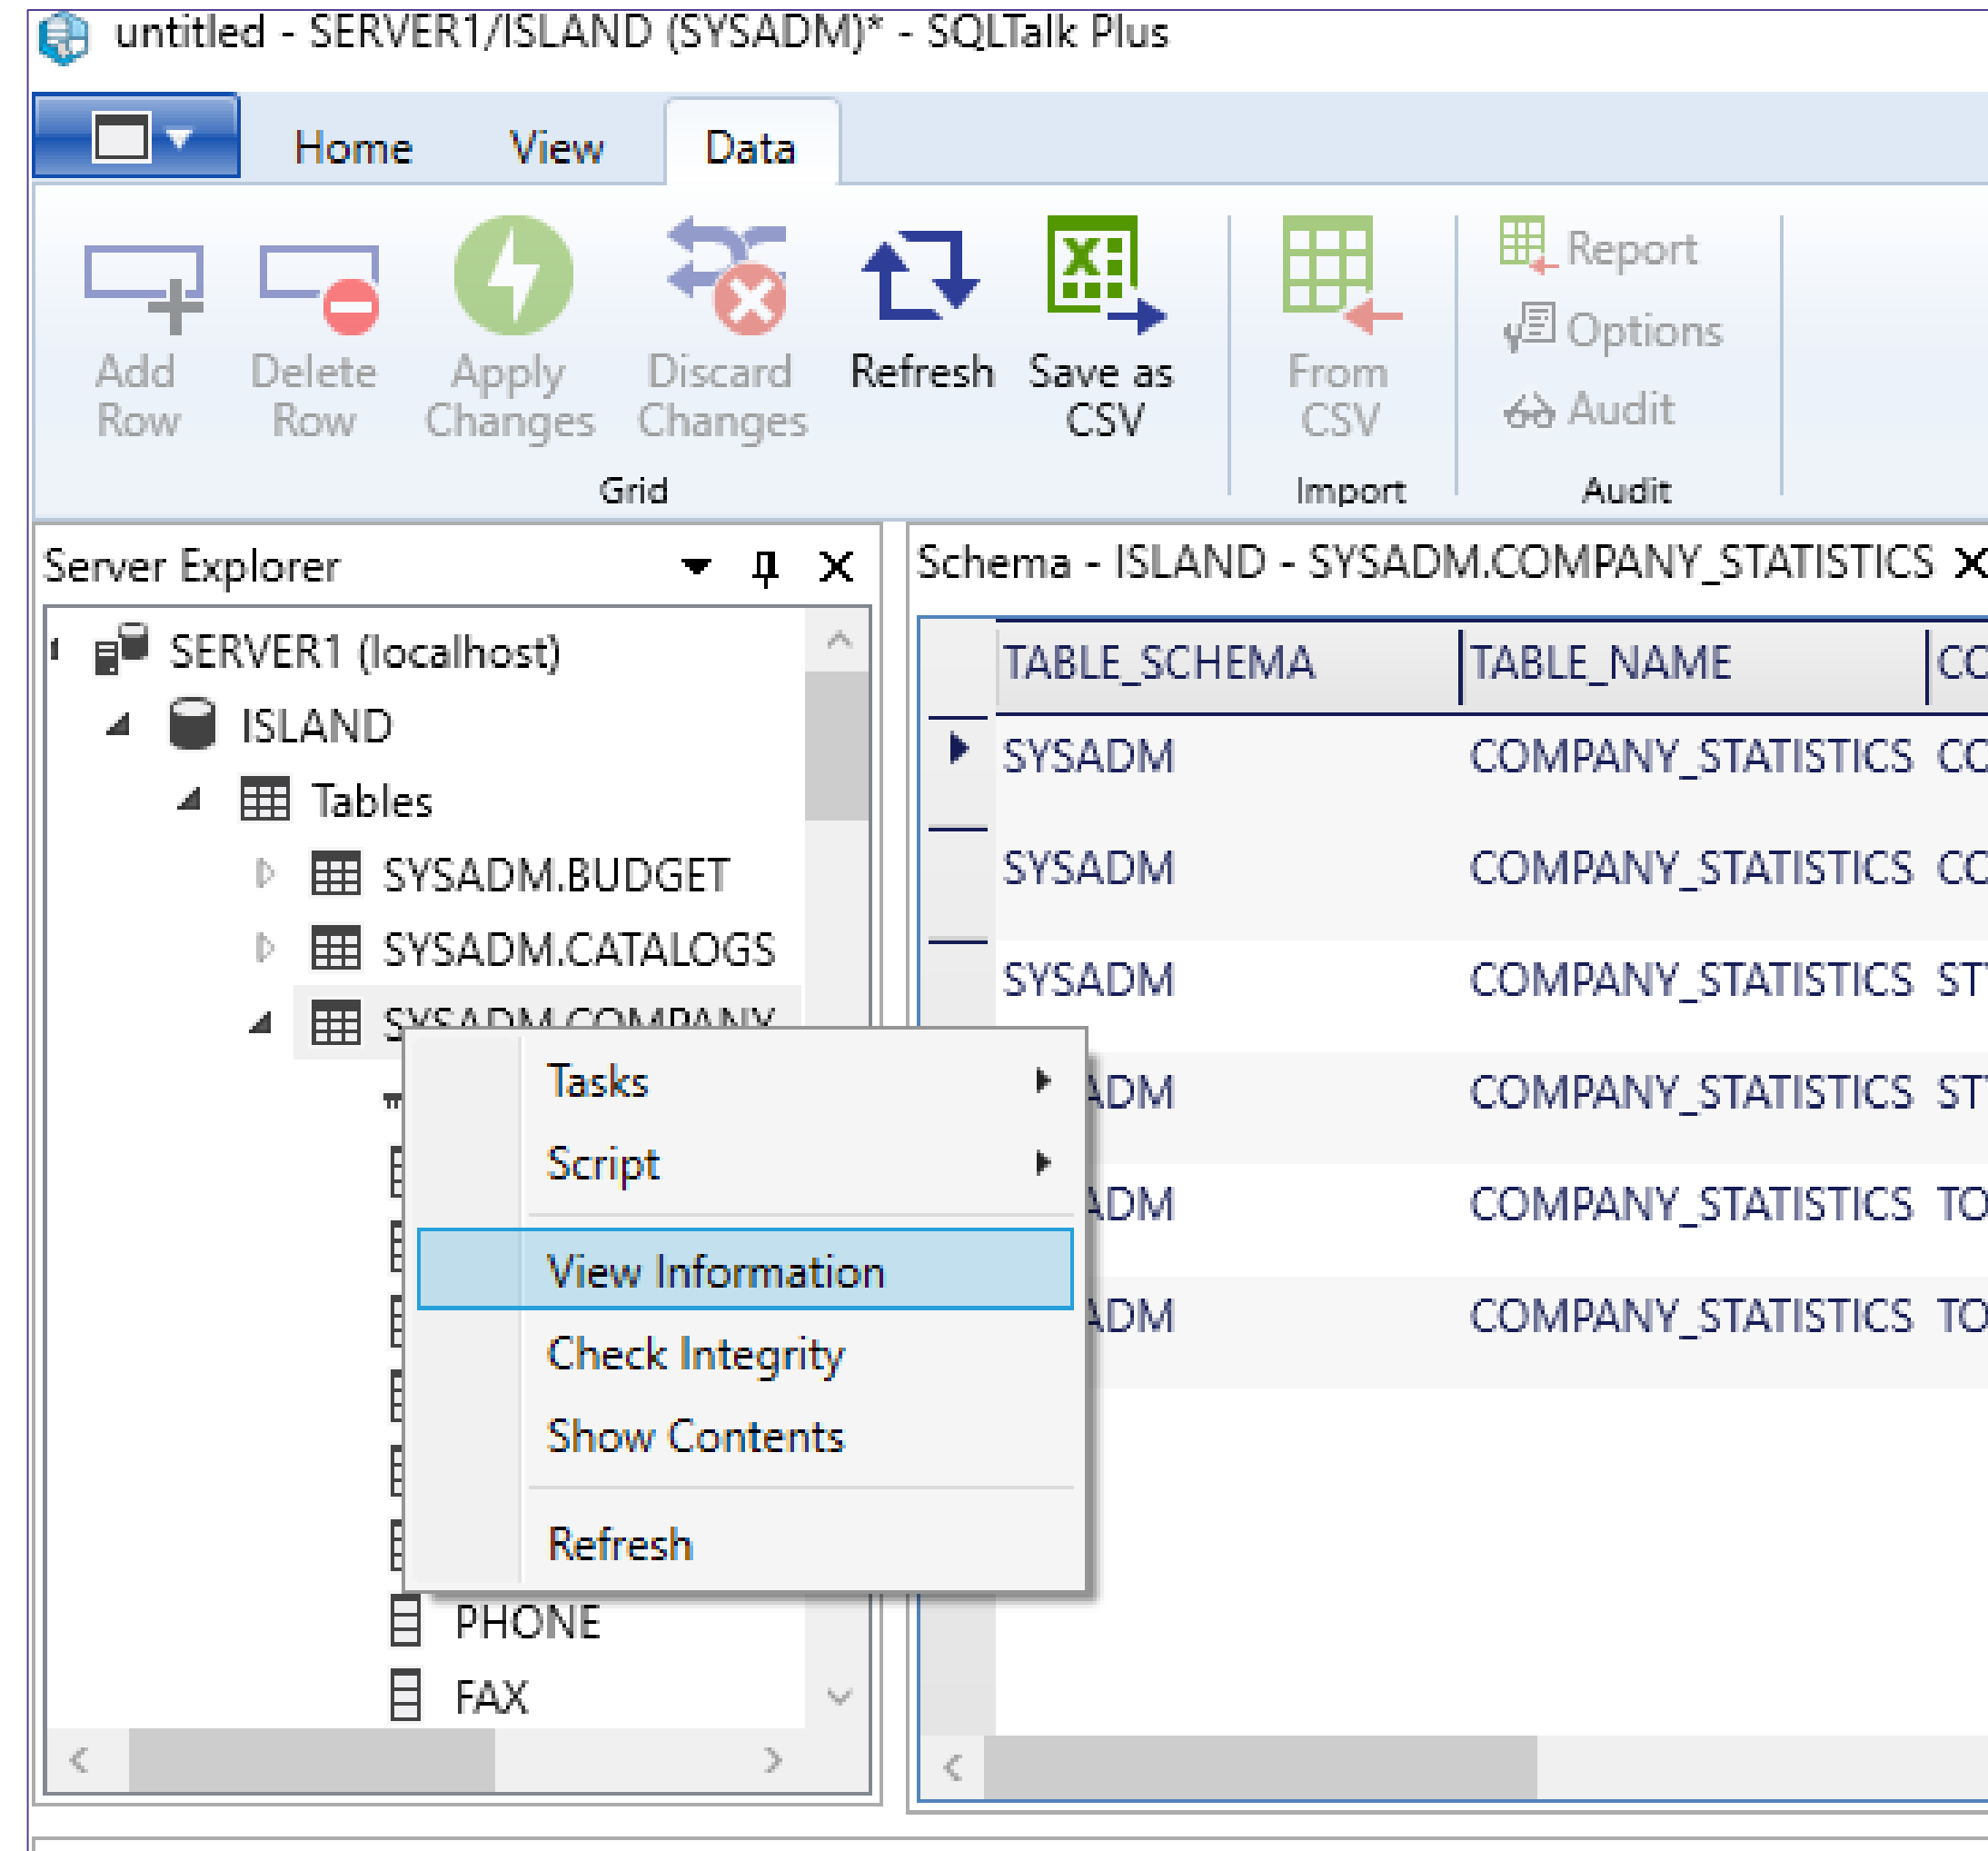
untitled - SERVER1/ISLAND (SYSADM)* - SQLTalk Plus

Home View Data

Add Row
Delete Row
Apply Changes
Discard Changes
Refresh
Save as CSV
Grid

From CSV
Import

Report
Options
Audit
Audit

Server Explorer

SERVER1 (localhost)
ISLAND
Tables
SYSADM.BUDGET
SYSADM.CATALOGS
SYSADM.COMPANY

Tasks
Script
View Information
Check Integrity
Show Contents
Refresh

PHONE
FAX

Schema - ISLAND - SYSADM.COMPANY_STATISTICS

| TABLE_SCHEMA | TABLE_NAME | CC |
|---|---|---|
| SYSADM | COMPANY_STATISTICS | CC |
| SYSADM | COMPANY_STATISTICS | CC |
| SYSADM | COMPANY_STATISTICS | ST |
| ADM | COMPANY_STATISTICS | ST |
| ADM | COMPANY_STATISTICS | TO |
| ADM | COMPANY_STATISTICS | TO |